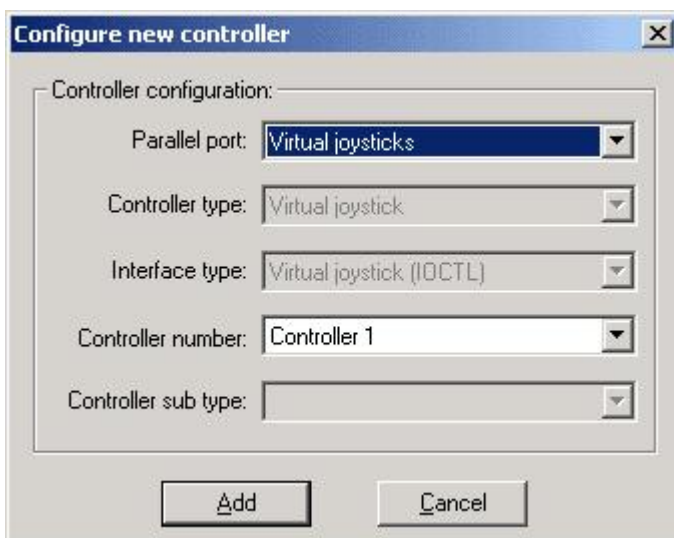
Configure new controller

Controller configuration:

Parallel port: Virtual joysticks

Controller type: Virtual joystick

Interface type: Virtual joystick (IOCTL)

Controller number: Controller 1

Controller sub type:

Add

Cancel